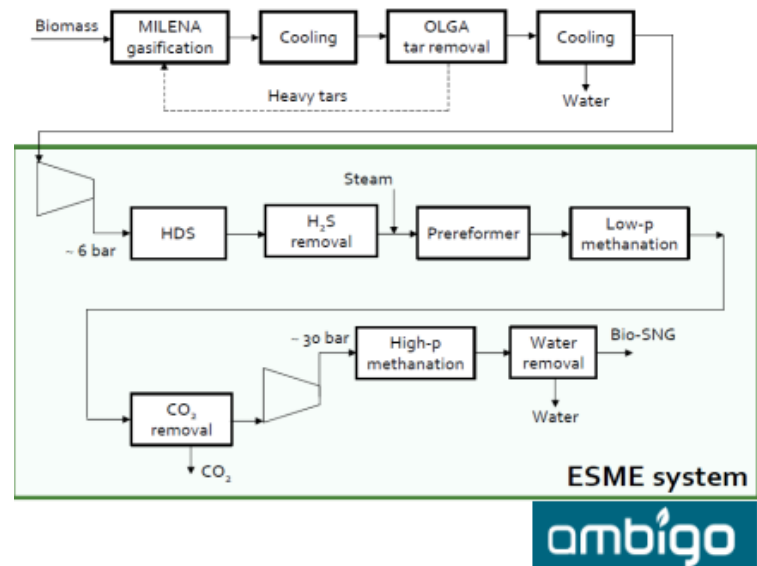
Biomass

MILENA gasification

Cooling

OLGA tar removal

Cooling

Water

Heavy tars

Steam

~ 6 bar

HDS

$H_2S$ removal

Prereformer

Low-p methanation

~ 30 bar

High-p methanation

Water removal

Bio-SNG

Water

$CO_2$ removal

$CO_2$

ESME system

ambigo